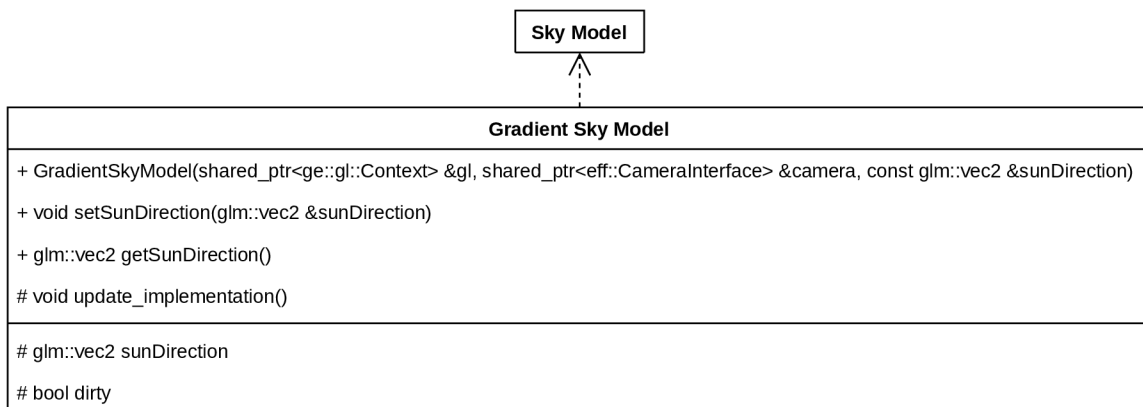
Sky Model

Gradient Sky Model

+ GradientSkyModel(shared_ptr<ge::gl::Context> &gl, shared_ptr<eff::CameraInterface> &camera, const glm::vec2 &sunDirection)

+ void setSunDirection(glm::vec2 &sunDirection)

+ glm::vec2 getSunDirection()

# void update_implementation()

# glm::vec2 sunDirection

# bool dirty